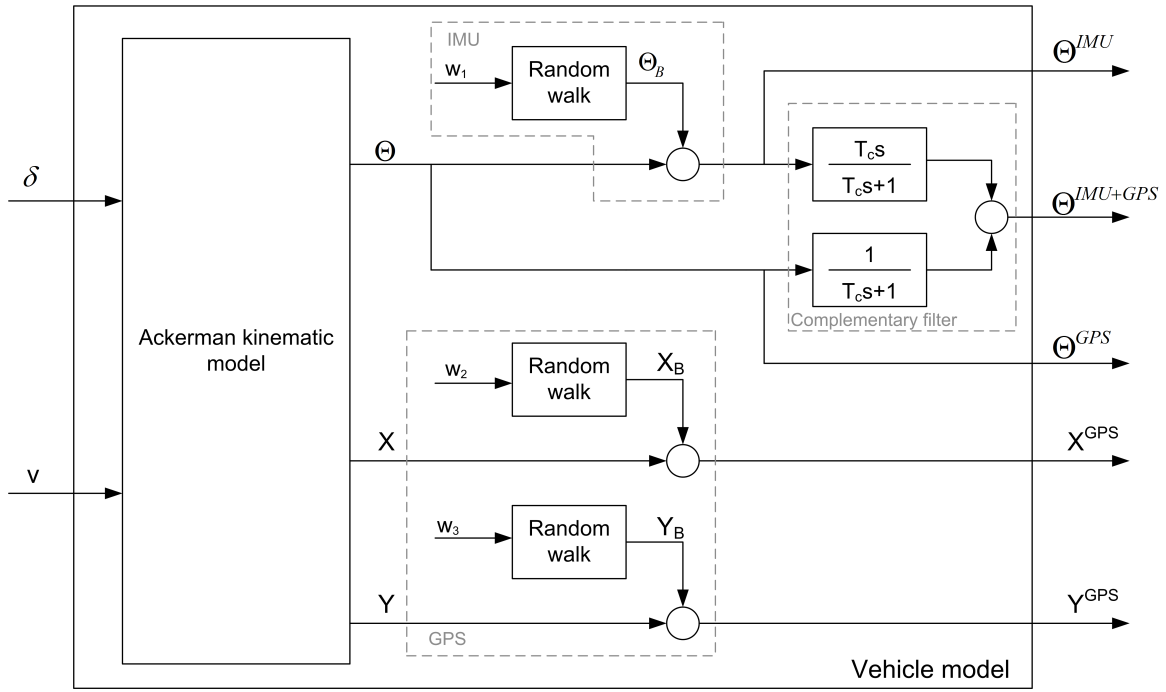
$\delta$

v

Ackerman kinematic model

IMU

$w_1$

Random walk

$\Theta_B$

$\Theta$

$\Theta^{IMU}$

$\frac{T_c s}{T_c s+1}$

$\frac{1}{T_c s+1}$

$\Theta^{IMU+GPS}$

Complementary filter

$\Theta^{GPS}$

$w_2$

Random walk

$X_B$

X

$X^{GPS}$

$w_3$

Random walk

$Y_B$

Y

$Y^{GPS}$

GPS

Vehicle model